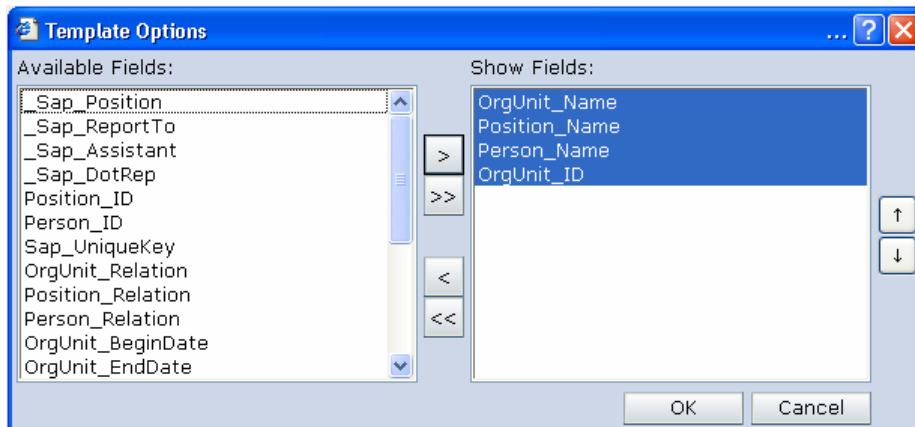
Template Options
...
?
X

Available Fields:
_Sap_Position
_Sap_ReportTo
_Sap_Assistant
_Sap_DotRep
Position_ID
Person_ID
Sap_UniqueKey
OrgUnit_Relation
Position_Relation
Person_Relation
OrgUnit_BeginDate
OrgUnit_EndDate

>
>>
<
<<

Show Fields:
OrgUnit_Name
Position_Name
Person_Name
OrgUnit_ID

↑
↓

OK
Cancel